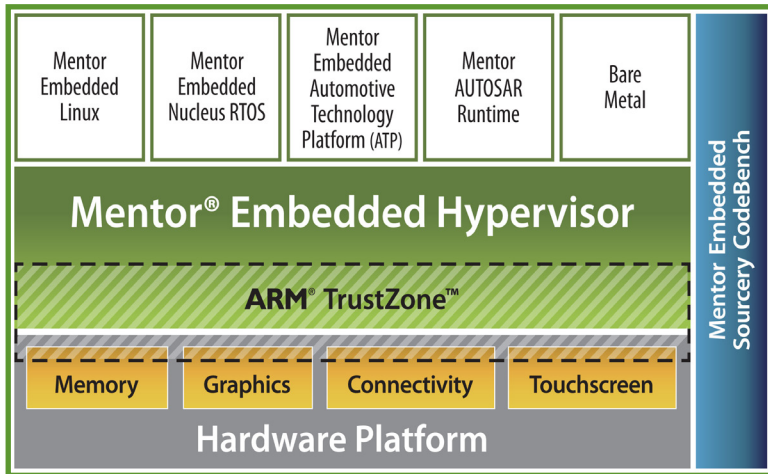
Mentor Embedded Linux

Mentor Embedded Nucleus RTOS

Mentor Embedded Automotive Technology Platform (ATP)

Mentor AUTOSAR Runtime

Bare Metal

Mentor® Embedded Hypervisor

ARM® TrustZone™

Memory

Graphics

Connectivity

Touchscreen

Hardware Platform

Mentor Embedded Sourcery CodeBench